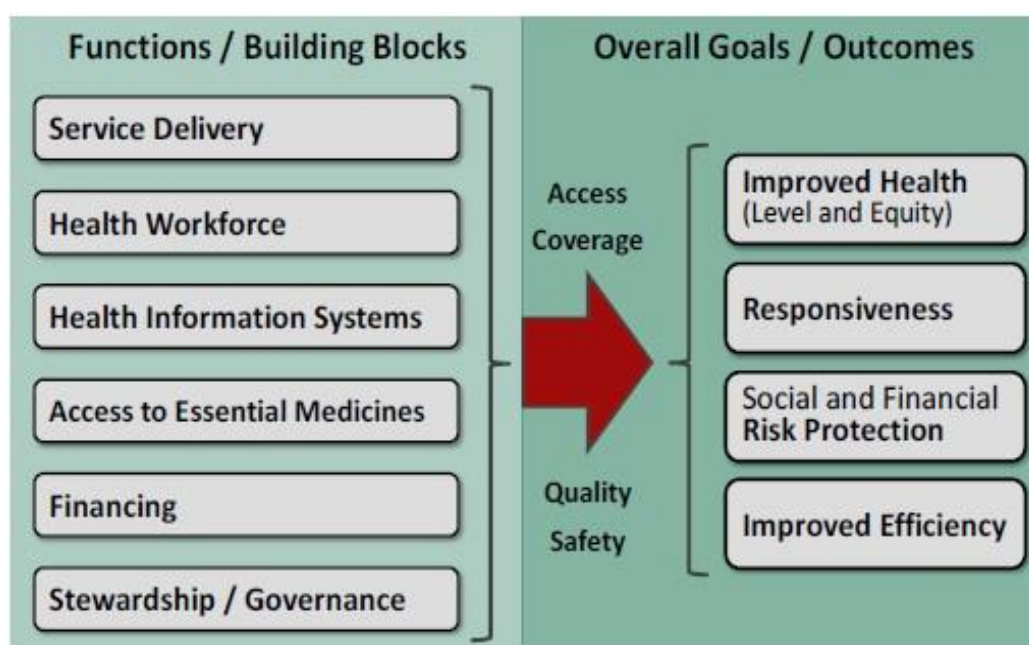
Functions / Building Blocks

Service Delivery

Health Workforce

Health Information Systems

Access to Essential Medicines

Financing

Stewardship / Governance

Access
Coverage

Quality
Safety

Overall Goals / Outcomes

Improved Health
(Level and Equity)

Responsiveness

Social and Financial
Risk Protection

Improved Efficiency